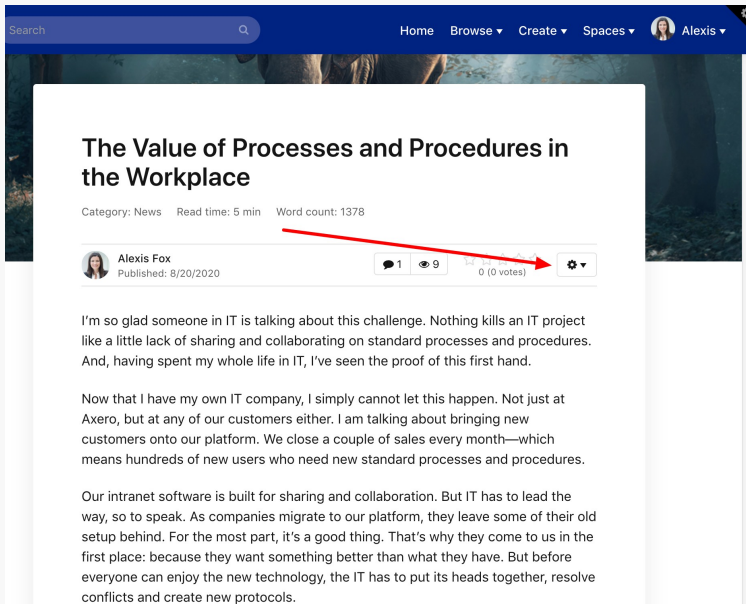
Search

Home Browse ▾ Create ▾ Spaces ▾ Alexis ▾

The Value of Processes and Procedures in the Workplace

Category: News Read time: 5 min Word count: 1378

Alexis Fox
Published: 8/20/2020

1 9

0 (0 votes)

I'm so glad someone in IT is talking about this challenge. Nothing kills an IT project like a little lack of sharing and collaborating on standard processes and procedures. And, having spent my whole life in IT, I've seen the proof of this first hand.

Now that I have my own IT company, I simply cannot let this happen. Not just at Axero, but at any of our customers either. I am talking about bringing new customers onto our platform. We close a couple of sales every month—which means hundreds of new users who need new standard processes and procedures.

Our intranet software is built for sharing and collaboration. But IT has to lead the way, so to speak. As companies migrate to our platform, they leave some of their old setup behind. For the most part, it's a good thing. That's why they come to us in the first place: because they want something better than what they have. But before everyone can enjoy the new technology, the IT has to put its heads together, resolve conflicts and create new protocols.